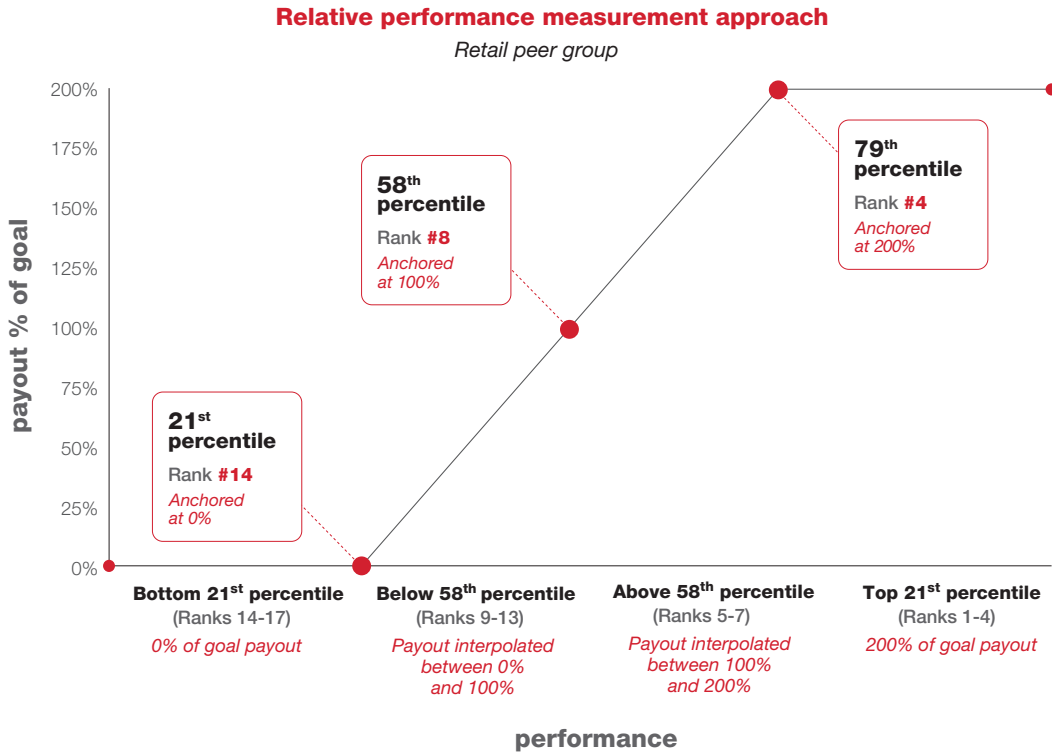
Relative performance measurement approach

Retail peer group

payout % of goal

200%
175%
150%
125%
100%
75%
50%
25%
0%

58$^{th}$ percentile
Rank #8
Anchored at 100%

79$^{th}$ percentile
Rank #4
Anchored at 200%

21$^{st}$ percentile
Rank #14
Anchored at 0%

Bottom 21$^{st}$ percentile
(Ranks 14-17)
0% of goal payout

Below 58$^{th}$ percentile
(Ranks 9-13)
Payout interpolated between 0% and 100%

Above 58$^{th}$ percentile
(Ranks 5-7)
Payout interpolated between 100% and 200%

Top 21$^{st}$ percentile
(Ranks 1-4)
200% of goal payout

performance